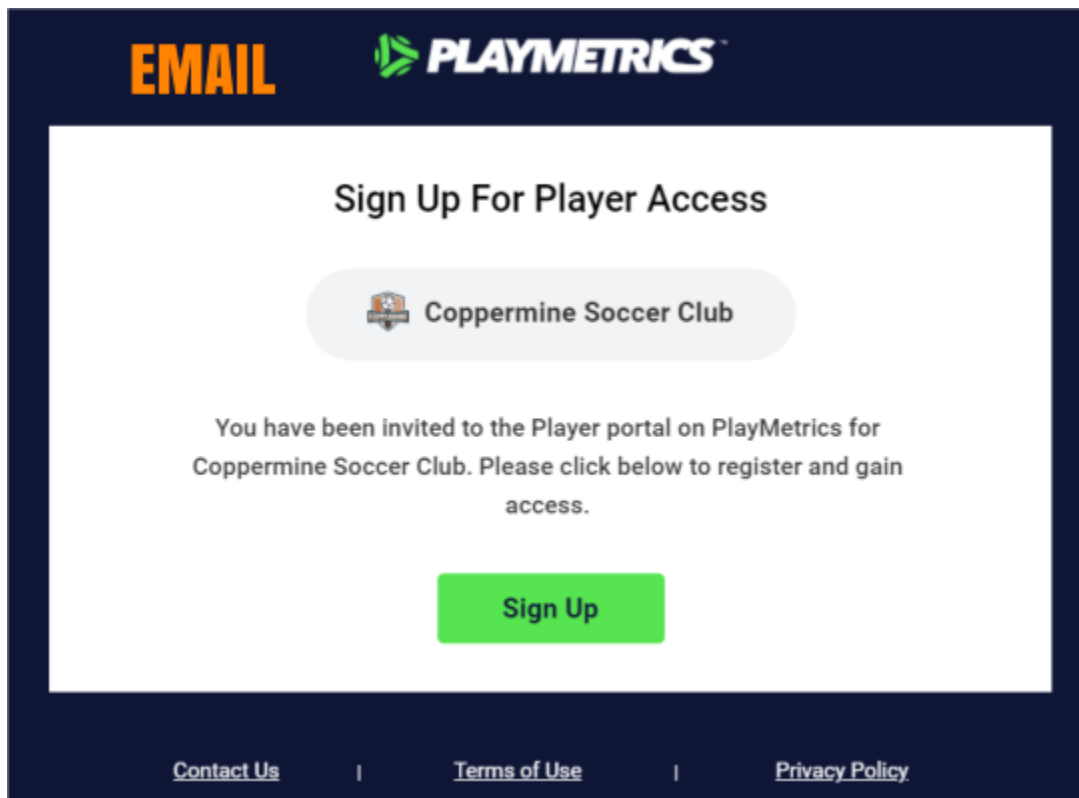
EMAIL

PLAYMETRICS

Sign Up For Player Access

Coppermine Soccer Club

You have been invited to the Player portal on PlayMetrics for Coppermine Soccer Club. Please click below to register and gain access.

Sign Up

Contact Us | Terms of Use | Privacy Policy